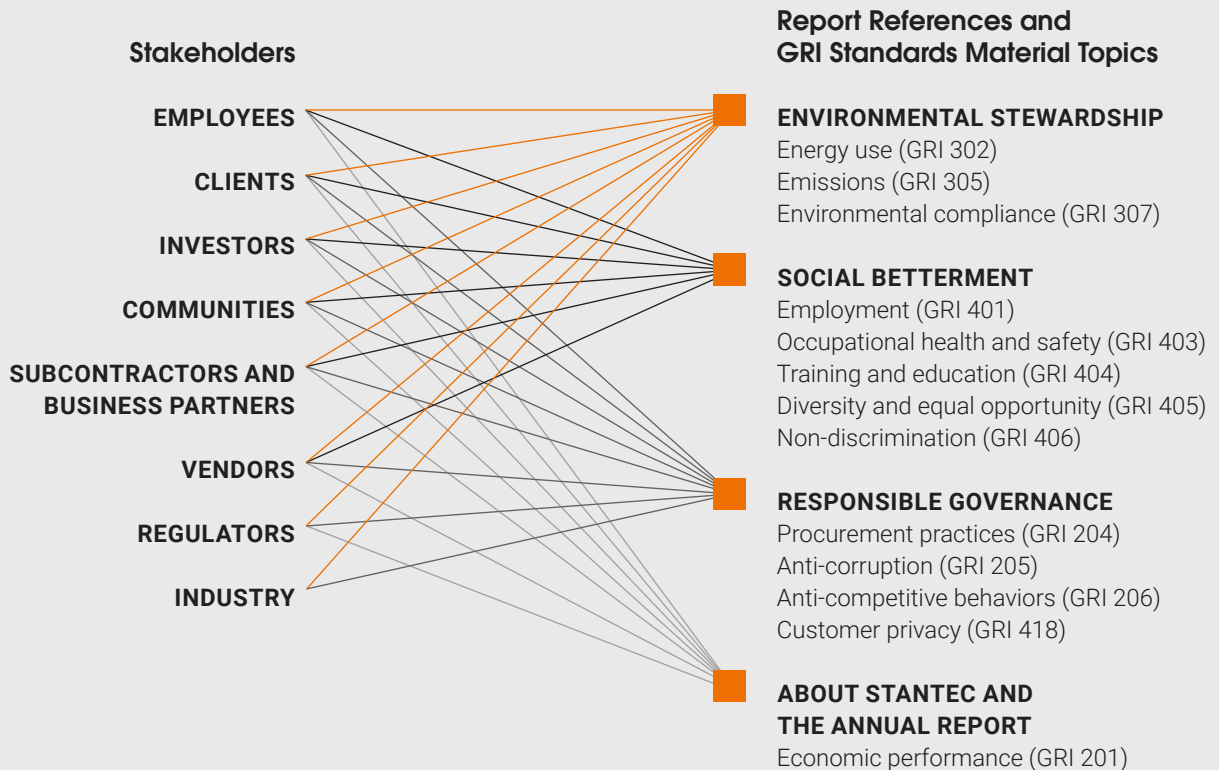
Stakeholders

EMPLOYEES

CLIENTS

INVESTORS

COMMUNITIES

SUBCONTRACTORS AND BUSINESS PARTNERS

VENDORS

REGULATORS

INDUSTRY

Report References and GRI Standards Material Topics

ENVIRONMENTAL STEWARDSHIP
Energy use (GRI 302)
Emissions (GRI 305)
Environmental compliance (GRI 307)

SOCIAL BETTERMENT
Employment (GRI 401)
Occupational health and safety (GRI 403)
Training and education (GRI 404)
Diversity and equal opportunity (GRI 405)
Non-discrimination (GRI 406)

RESPONSIBLE GOVERNANCE
Procurement practices (GRI 204)
Anti-corruption (GRI 205)
Anti-competitive behaviors (GRI 206)
Customer privacy (GRI 418)

ABOUT STANTEC AND THE ANNUAL REPORT
Economic performance (GRI 201)